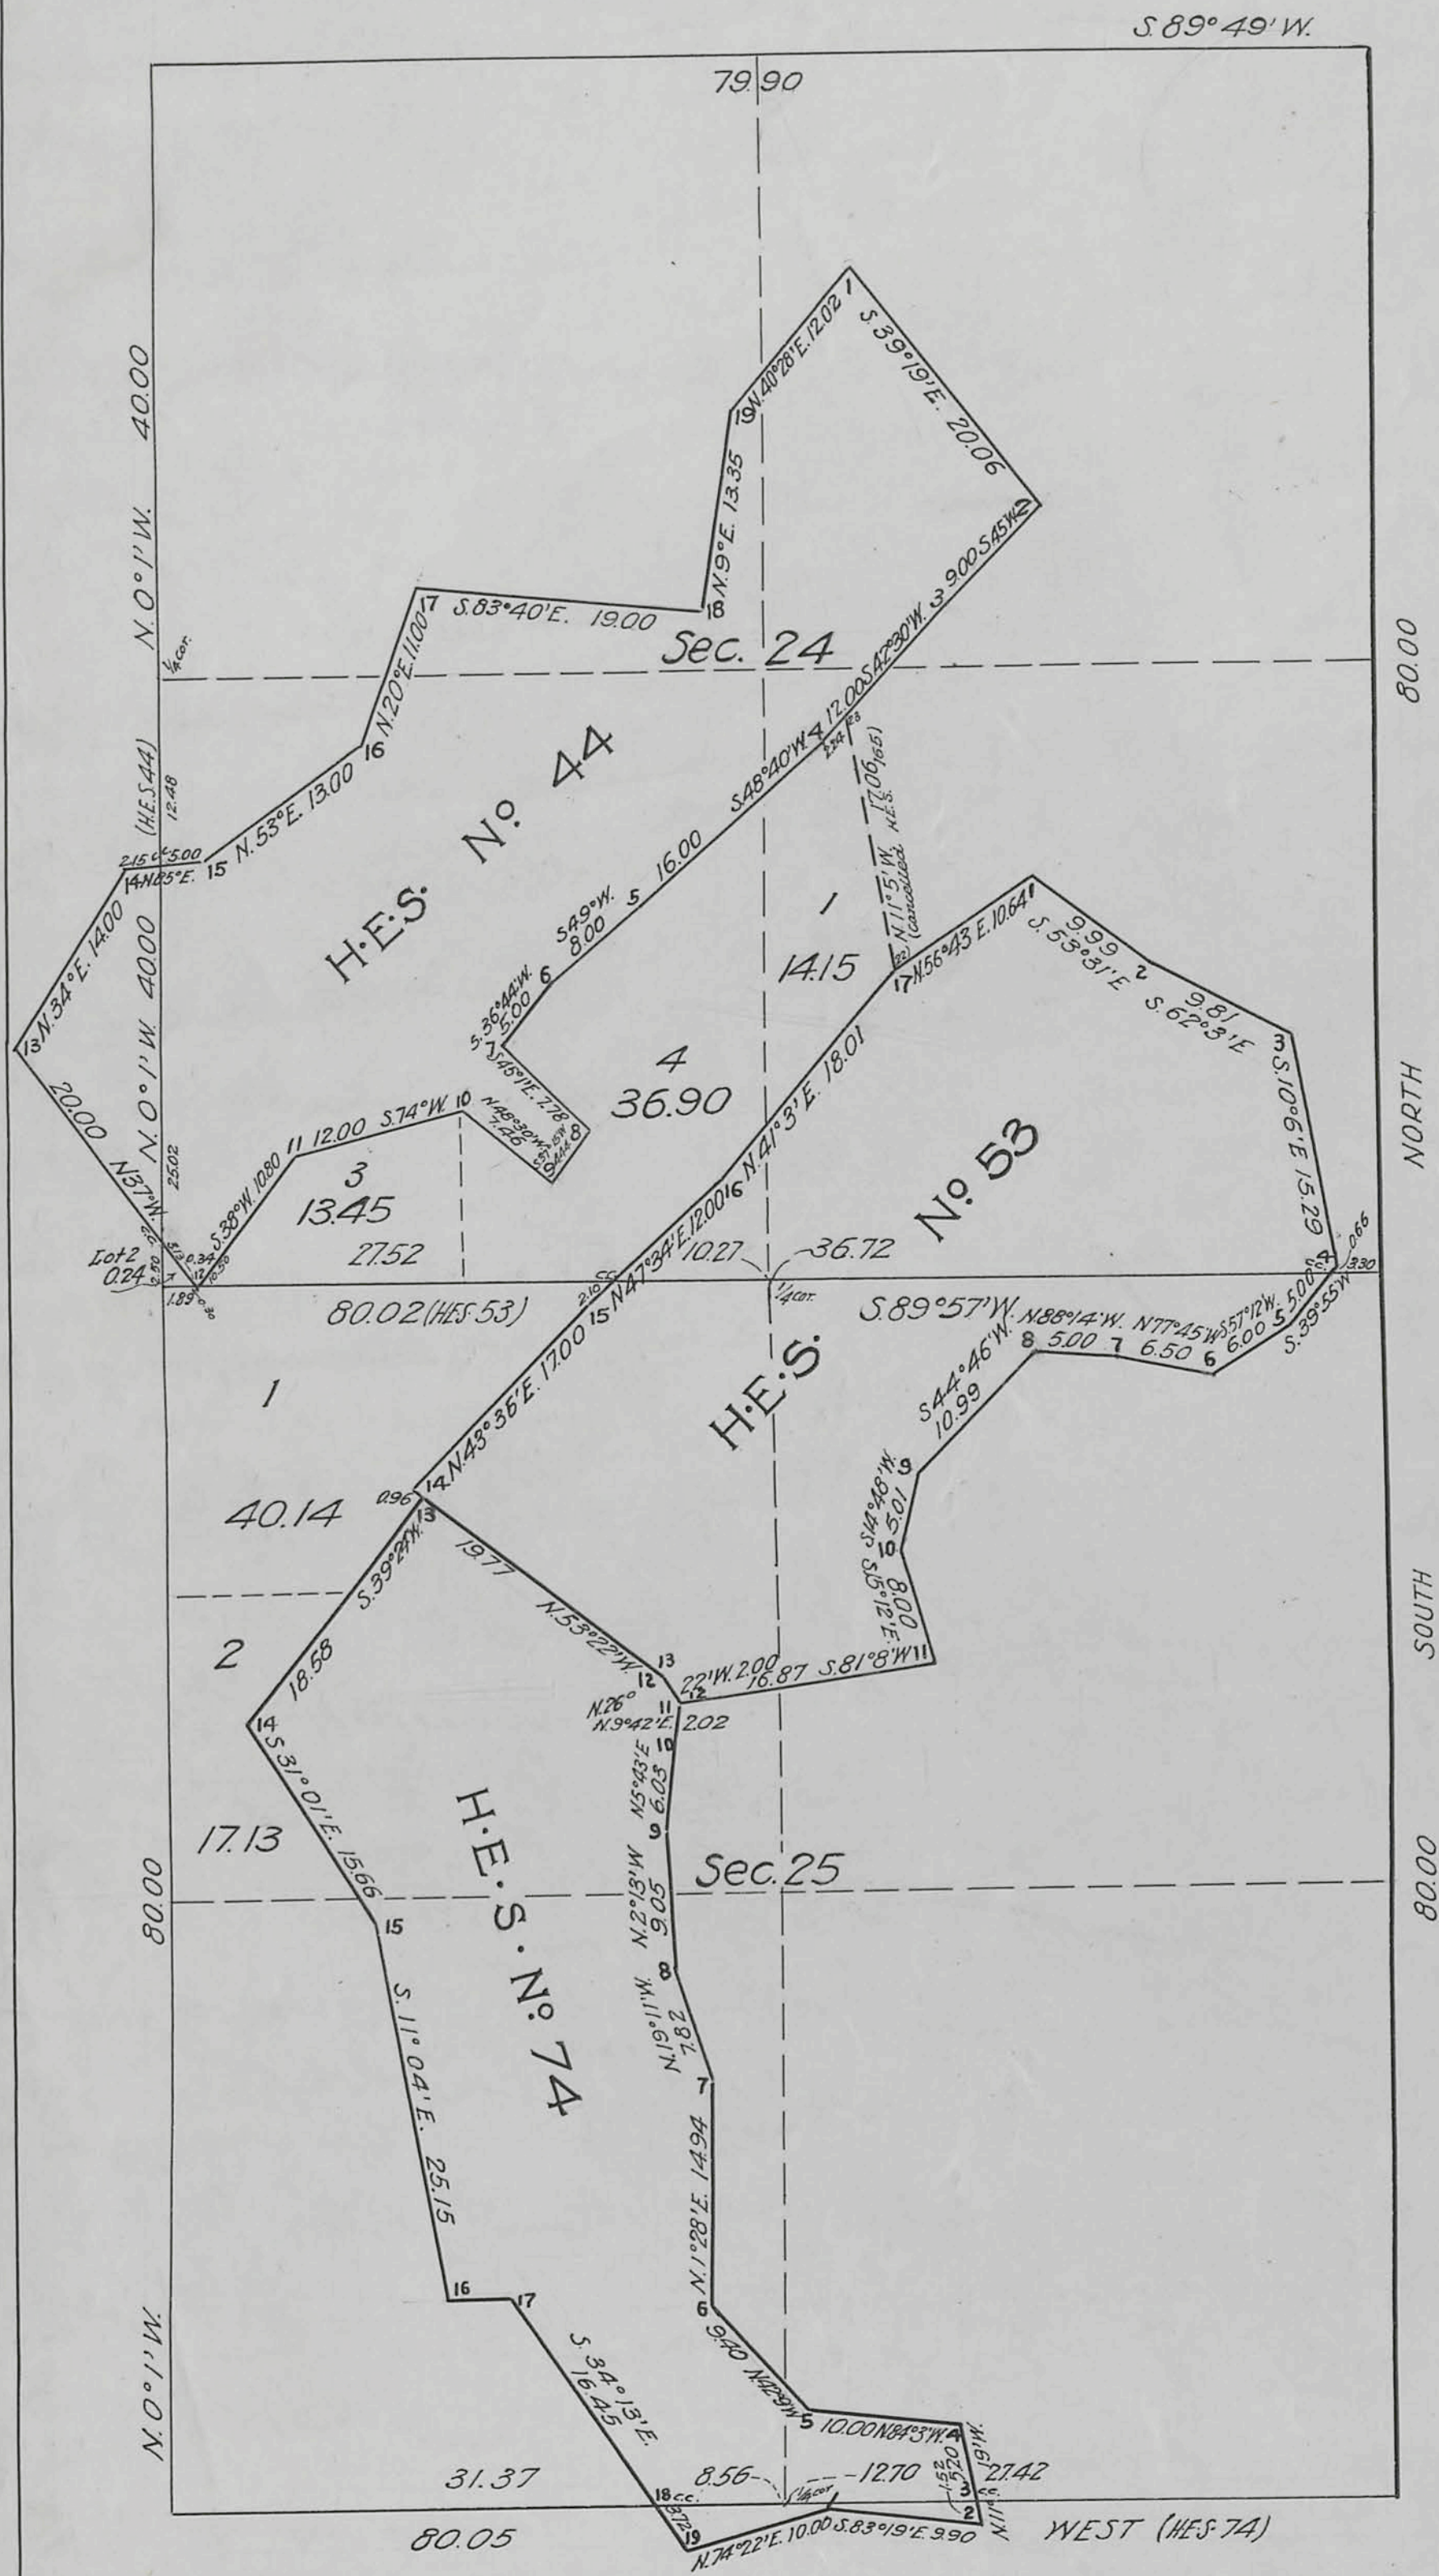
S.89°49'W.

79.90

N.0°1'W. 40.00

80.00

NORTH

SOUTH

80.00

Sec. 24

H.E.S. No. 44

1 14.15

4 36.90

3 13.45

27.52

80.02 (HES 53)

Lot 2 0.24

1 40.14

2

17.13

H.E.S. No. 53

H.E.S. No 74

Sec. 25

31.37

80.05

WEST (HES 74)

N.0°1'W. 40.00

80.00

N.0°1'W.

1 S.39°19'E. 20.06 2 S.45°W. 3 9.00 S.42°30'W. 12.00 4 S.48°40'W. 16.00 5 S.49°W. 8.00 6 S.36°44'W. 5.00 7 S.45°1'E. 7.78 8 N.48°30'W. 7.26 10 S.74°W. 12.00 11 S.38°W. 10.80 12 N.37°W. 20.00 13 N.34°E. 14.00 14 N.85°E. 5.00 15 N.53°E. 13.00 16 N.20°E. 11.00 17 S.83°40'E. 19.00 18 N.9°E. 13.35 19 N.40°28'E. 12.02

(H.E.S 44) 12.48 25.02 2.15 C.C. ¼ cor.

N.11°5'W. 17.06 (cancelled H.E.S. 65)

1 N.56°43'E. 10.64 9.99 S.53°31'E 2 9.81 S.62°3'E 3 S.10°6'E 15.29 4 0.66 3.30 S.39°55'W 5 5.00 S.57°12'W. 6.00 6 6.50 N.77°45'W 7 5.00 N.88°14'W. 8 S.44°46'W. 10.99 9 S.14°48'W. 5.01 10 S.15°12'E. 8.00 11 S.81°8'W. 16.87 12 22'W. 2.00 13 N.53°22'W. 19.77 14 N.43°36'E. 17.00 15 N.47°34'E. 12.00 16 N.41°3'E. 18.01 17

10.27 36.72 ¼ cor. S.89°57'W. 2.10 C.C. 0.96

S.39°24'W. 18.58 14 S.31°01'E. 15.66 15 S.11°04'E. 25.15 16 17 S.34°13'E. 16.45 18 C.C. 19 N.74°22'E. 10.00 S.83°19'E. 9.90 2 N.11°19'W. 3 27.42 4 N.84°3'W. 10.00 5 N.42°29'W. 9.40 6 N.1°28'E. 14.94 7 N.19°11'W. 7.82 8 N.2°13'W. 9.05 9 N.5°43'E. 6.03 10 N.9°42'E. 2.02 11 N.26° 12 13

8.56 12.70 ¼ cor 1.32 5.20

1.89 0.34 0.36 10.50